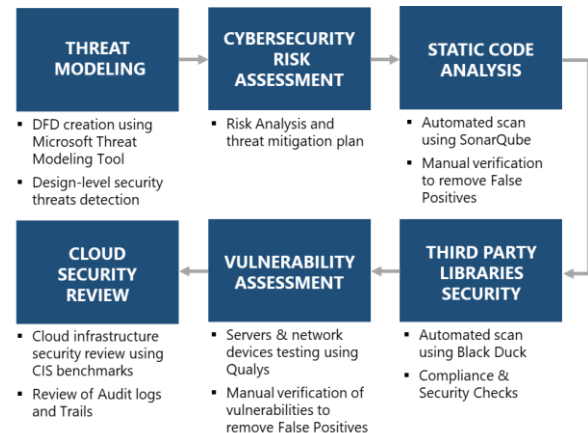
THREAT MODELING

- DFD creation using Microsoft Threat Modeling Tool
- Design-level security threats detection

CYBERSECURITY RISK ASSESSMENT

- Risk Analysis and threat mitigation plan

STATIC CODE ANALYSIS

- Automated scan using SonarQube
- Manual verification to remove False Positives

THIRD PARTY LIBRARIES SECURITY

- Automated scan using Black Duck
- Compliance & Security Checks

VULNERABILITY ASSESSMENT

- Servers & network devices testing using Qualys
- Manual verification of vulnerabilities to remove False Positives

CLOUD SECURITY REVIEW

- Cloud infrastructure security review using CIS benchmarks
- Review of Audit logs and Trails